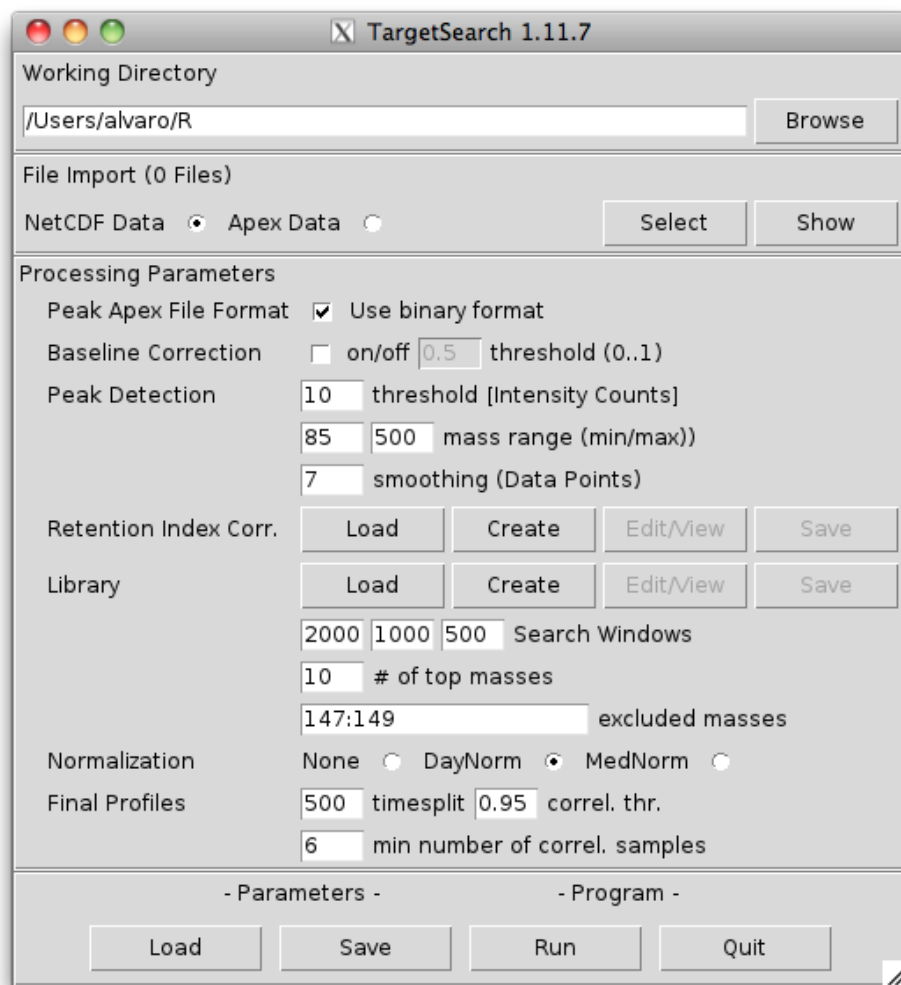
TargetSearch 1.11.7

Working Directory

/Users/alvaro/R

Browse

File Import (0 Files)

NetCDF Data Apex Data

Select

Show

Processing Parameters

Peak Apex File Format Use binary format

Baseline Correction on/off 0.5 threshold (0..1)

Peak Detection 10 threshold [Intensity Counts]

85 500 mass range (min/max))

7 smoothing (Data Points)

Retention Index Corr. Load Create Edit/View Save

Library Load Create Edit/View Save

2000 1000 500 Search Windows

10 # of top masses

147:149 excluded masses

Normalization None DayNorm MedNorm

Final Profiles 500 timesplit 0.95 correl. thr.

6 min number of correl. samples

- Parameters -

- Program -

Load Save Run Quit